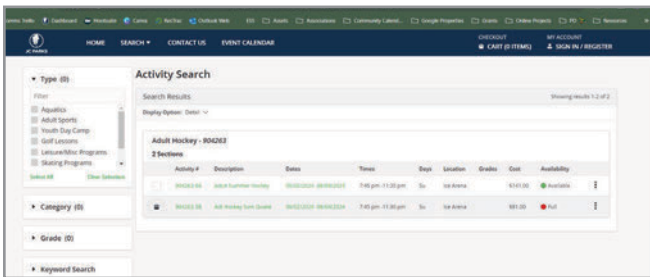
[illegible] Dashboard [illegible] Canvas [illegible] Outlook Web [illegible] Assets Associations Community Calend... Google Properties Grants Online Projects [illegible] Resources

HOME SEARCH ▾ CONTACT US EVENT CALENDAR

CHECKOUT
CART (0 ITEMS)

MY ACCOUNT
SIGN IN / REGISTER

JC PARKS

▾ Type (0)

Filter

Aquatics
Adult Sports
Youth Day Camp
Golf Lessons
Leisure/Misc Programs
Skating Programs

Select All Clear Selection

▸ Category (0)

▸ Grade (0)

▸ Keyword Search

Activity Search

Search Results

Showing results 1-2 of 2

Display Option: Detail

Adult Hockey - 904263

2 Sections

| | Activity # | Description | Dates | Times | Days | Location | Grades | Cost | Availability |
|---|---|---|---|---|---|---|---|---|---|
| | 904263-0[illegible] | Adult Summer Hockey | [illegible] | 7:45 pm -11:30 pm | Su | Ice Arena | | €141.00 | Available |
| | 904263-0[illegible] | Adt Hockey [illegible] | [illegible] | 7:45 pm -11:30 pm | Su | Ice Arena | | $81.00 | Full |